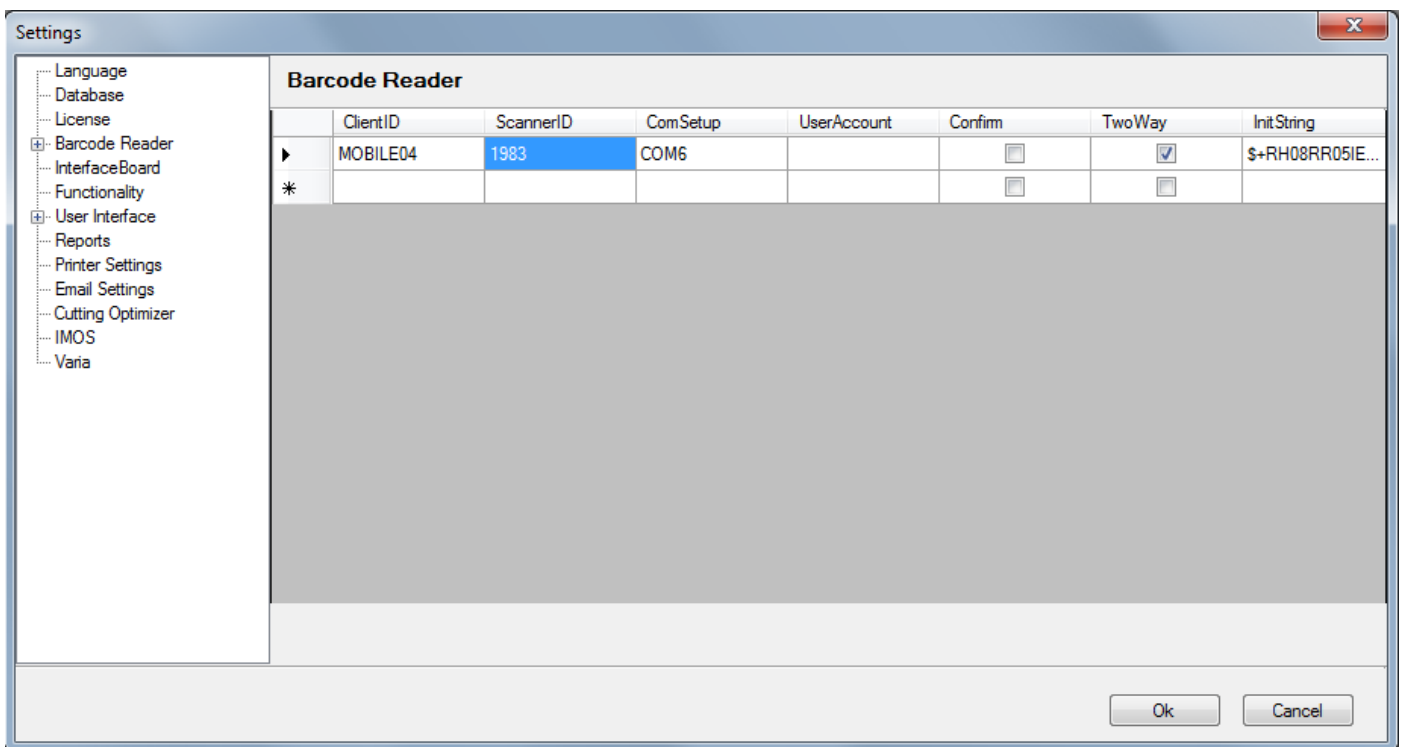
Settings

Language
Database
License
Barcode Reader
InterfaceBoard
Functionality
User Interface
Reports
Printer Settings
Email Settings
Cutting Optimizer
IMOS
Varia

Barcode Reader

| | ClientID | ScannerID | ComSetup | UserAccount | Confirm | TwoWay | InitString |
|---|---|---|---|---|---|---|---|
| ▸ | MOBILE04 | 1983 | COM6 | | ☐ | ☑ | $+RH08RR05IE... |
| * | | | | | ☐ | ☐ | |

Ok
Cancel